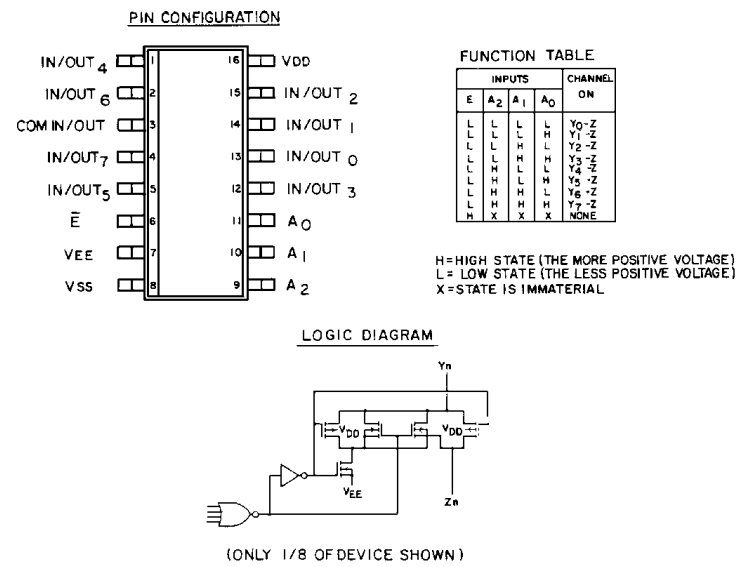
PIN CONFIGURATION

IN/OUT $_4$ 1
IN/OUT $_6$ 2
COM IN/OUT 3
IN/OUT$_7$ 4
IN/OUT$_5$ 5
$\bar{E}$ 6
VEE 7
VSS 8
16 VDD
15 IN/OUT $_2$
14 IN/OUT $_1$
13 IN/OUT $_0$
12 IN/OUT $_3$
11 A$_0$
10 A$_1$
9 A$_2$

FUNCTION TABLE

| INPUTS | | | | CHANNEL ON |
|---|---|---|---|---|
| E | A$_2$ | A$_1$ | A$_0$ | |
| L | L | L | L | Y$_0$-Z |
| L | L | L | H | Y$_1$-Z |
| L | L | H | L | Y$_2$-Z |
| L | L | H | H | Y$_3$-Z |
| L | H | L | L | Y$_4$-Z |
| L | H | L | H | Y$_5$-Z |
| L | H | H | L | Y$_6$-Z |
| L | H | H | H | Y$_7$-Z |
| H | X | X | X | NONE |

H=HIGH STATE (THE MORE POSITIVE VOLTAGE)
L= LOW STATE (THE LESS POSITIVE VOLTAGE)
X=STATE IS IMMATERIAL

LOGIC DIAGRAM

Yn
V$_{DD}$
V$_{DD}$
V$_{EE}$
Zn

(ONLY 1/8 OF DEVICE SHOWN)